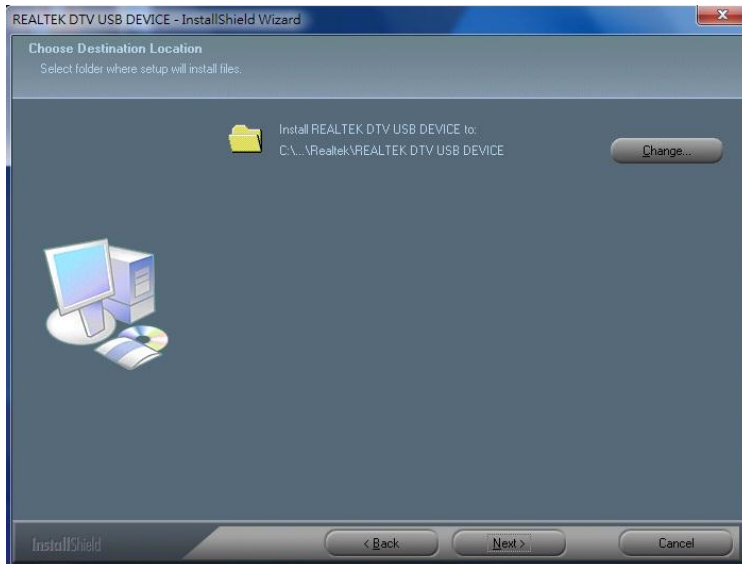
REALTEK DTV USB DEVICE - InstallShield Wizard

Choose Destination Location
Select folder where setup will install files.

Install REALTEK DTV USB DEVICE to:
C:\...\Realtek\REALTEK DTV USB DEVICE

Change...

InstallShield

< Back

Next >

Cancel